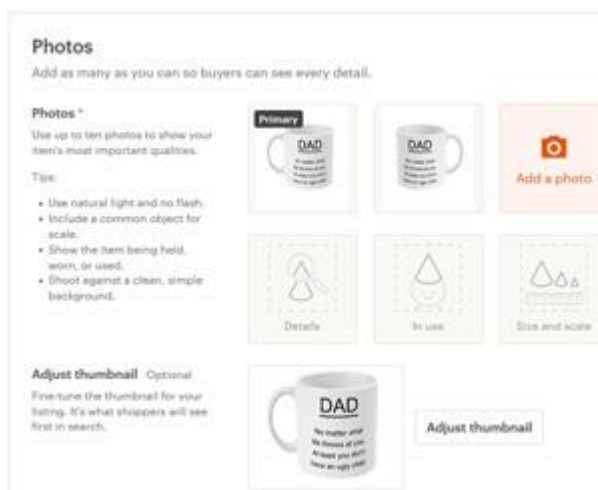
Photos

Add as many as you can so buyers can see every detail.

Photos *

Use up to ten photos to show your item's most important qualities.

Tips:

- Use natural light and no flash.
- Include a common object for scale.
- Show the item being held, worn, or used.
- Shoot against a clean, simple background.

Primary

DAD

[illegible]

DAD

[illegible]

Add a photo

Details

In use

Size and scale

Adjust thumbnail Optional

Fine-tune the thumbnail for your listing. It's what shoppers will see first in search.

DAD

No matter what life throws at you At least you don't have an ugly child

Adjust thumbnail